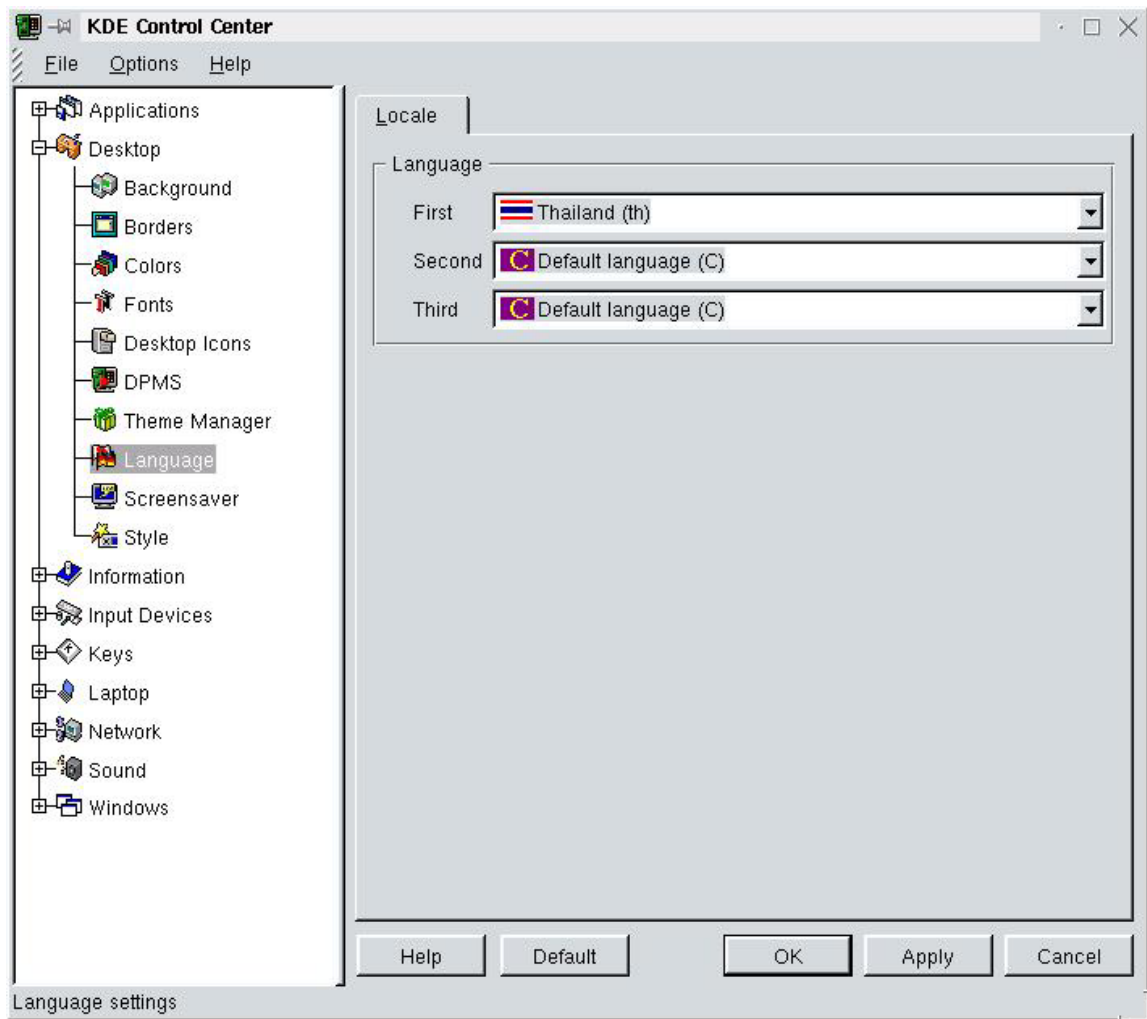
KDE Control Center

File Options Help

Applications
Desktop
Background
Borders
Colors
Fonts
Desktop Icons
DPMS
Theme Manager
Language
Screensaver
Style
Information
Input Devices
Keys
Laptop
Network
Sound
Windows

Locale

Language

First Thailand (th)

Second C Default language (C)

Third C Default language (C)

Help Default OK Apply Cancel

Language settings